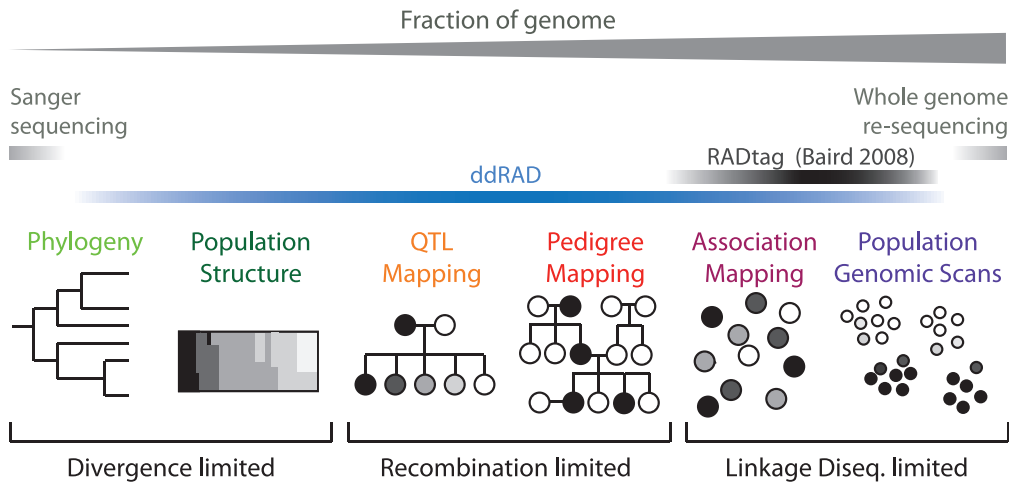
Fraction of genome

Sanger sequencing

Whole genome re-sequencing

RADtag (Baird 2008)

ddRAD

Phylogeny

Population Structure

QTL Mapping

Pedigree Mapping

Association Mapping

Population Genomic Scans

Divergence limited

Recombination limited

Linkage Diseq. limited